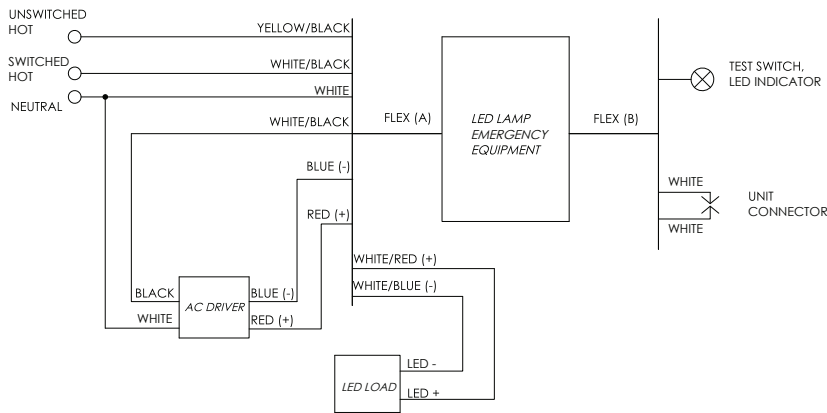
UNSWITCHED HOT

SWITCHED HOT

NEUTRAL

YELLOW/BLACK

WHITE/BLACK

WHITE

WHITE/BLACK

FLEX (A)

LED LAMP EMERGENCY EQUIPMENT

FLEX (B)

TEST SWITCH, LED INDICATOR

BLUE (-)

RED (+)

WHITE

UNIT CONNECTOR

WHITE

WHITE/RED (+)

WHITE/BLUE (-)

BLACK

AC DRIVER

BLUE (-)

WHITE

RED (+)

LED LOAD

LED -

LED +